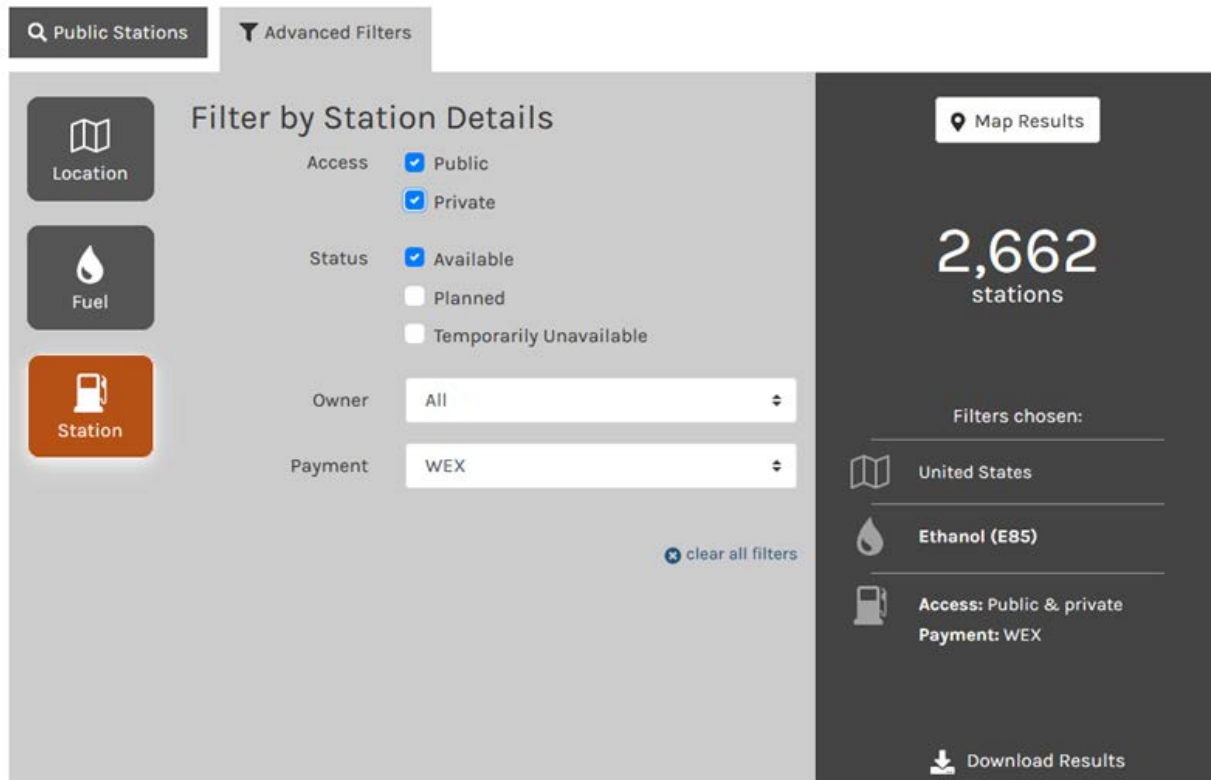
Public Stations

Advanced Filters

Location

Fuel

Station

Filter by Station Details

Access
Public
Private

Status
Available
Planned
Temporarily Unavailable

Owner
All

Payment
WEX

clear all filters

Map Results

2,662
stations

Filters chosen:

United States

Ethanol (E85)

Access: Public & private
Payment: WEX

Download Results